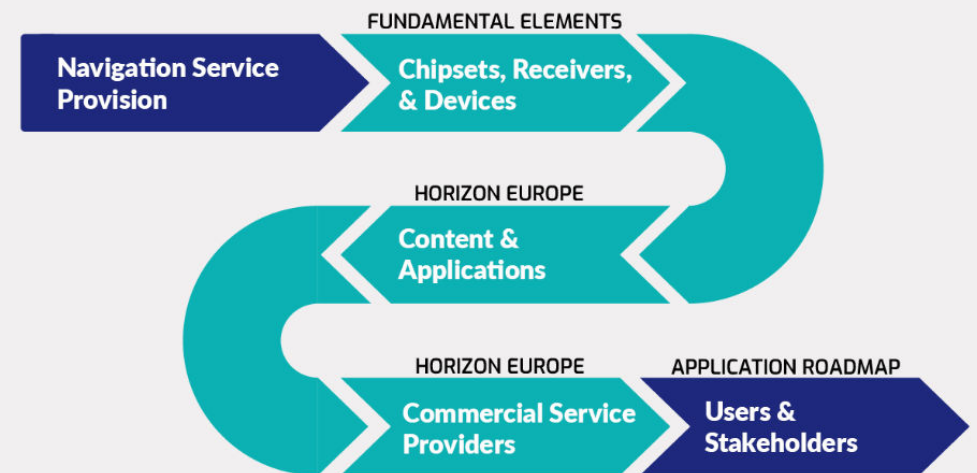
Navigation Service Provision

FUNDAMENTAL ELEMENTS

Chipsets, Receivers, & Devices

HORIZON EUROPE

Content & Applications

HORIZON EUROPE

Commercial Service Providers

APPLICATION ROADMAP

Users & Stakeholders